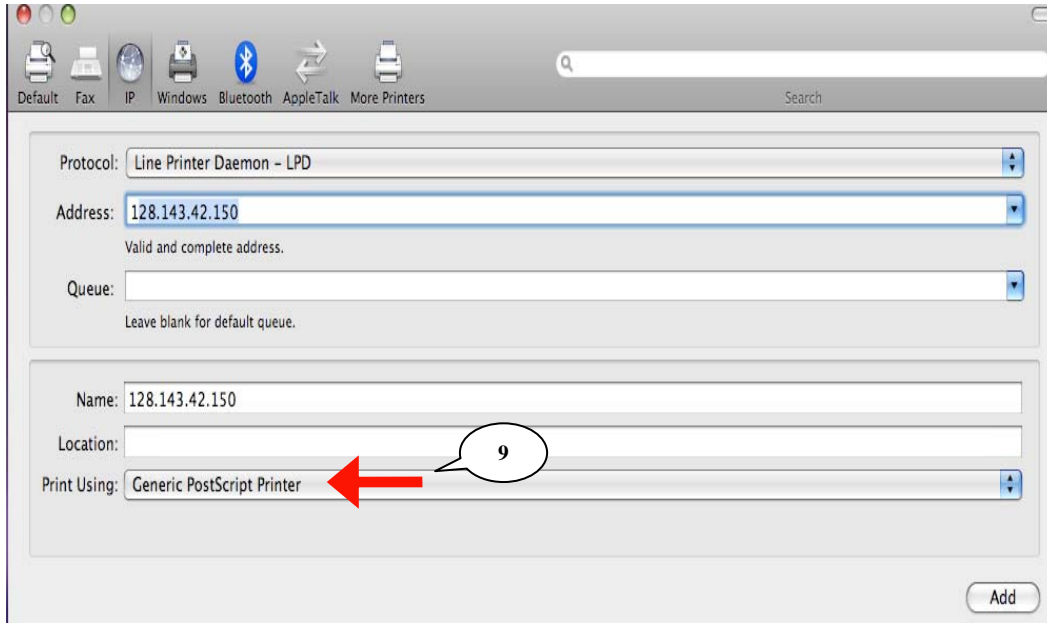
Default Fax IP Windows Bluetooth AppleTalk More Printers

Search

Protocol: Line Printer Daemon - LPD

Address: 128.143.42.150

Valid and complete address.

Queue:

Leave blank for default queue.

Name: 128.143.42.150

Location:

9

Print Using: Generic PostScript Printer

Add